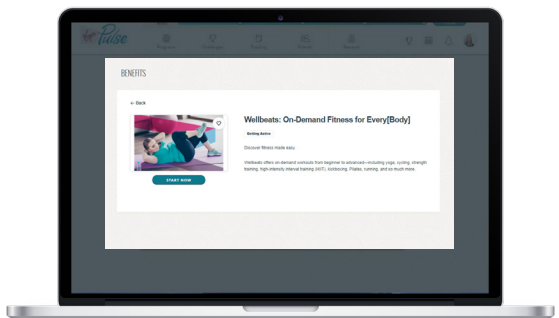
Pulse

Programs

Challenges

Tracking

Rewards

Benefits

BENEFITS

← Back

Wellbeats: On-Demand Fitness for Every[Body]

Getting Active

Discover fitness made easy.

Wellbeats offers on-demand workouts from beginner to advanced—including yoga, cycling, strength training, high-intensity interval training (HIIT), kickboxing, Pilates, running, and so much more.

START NOW